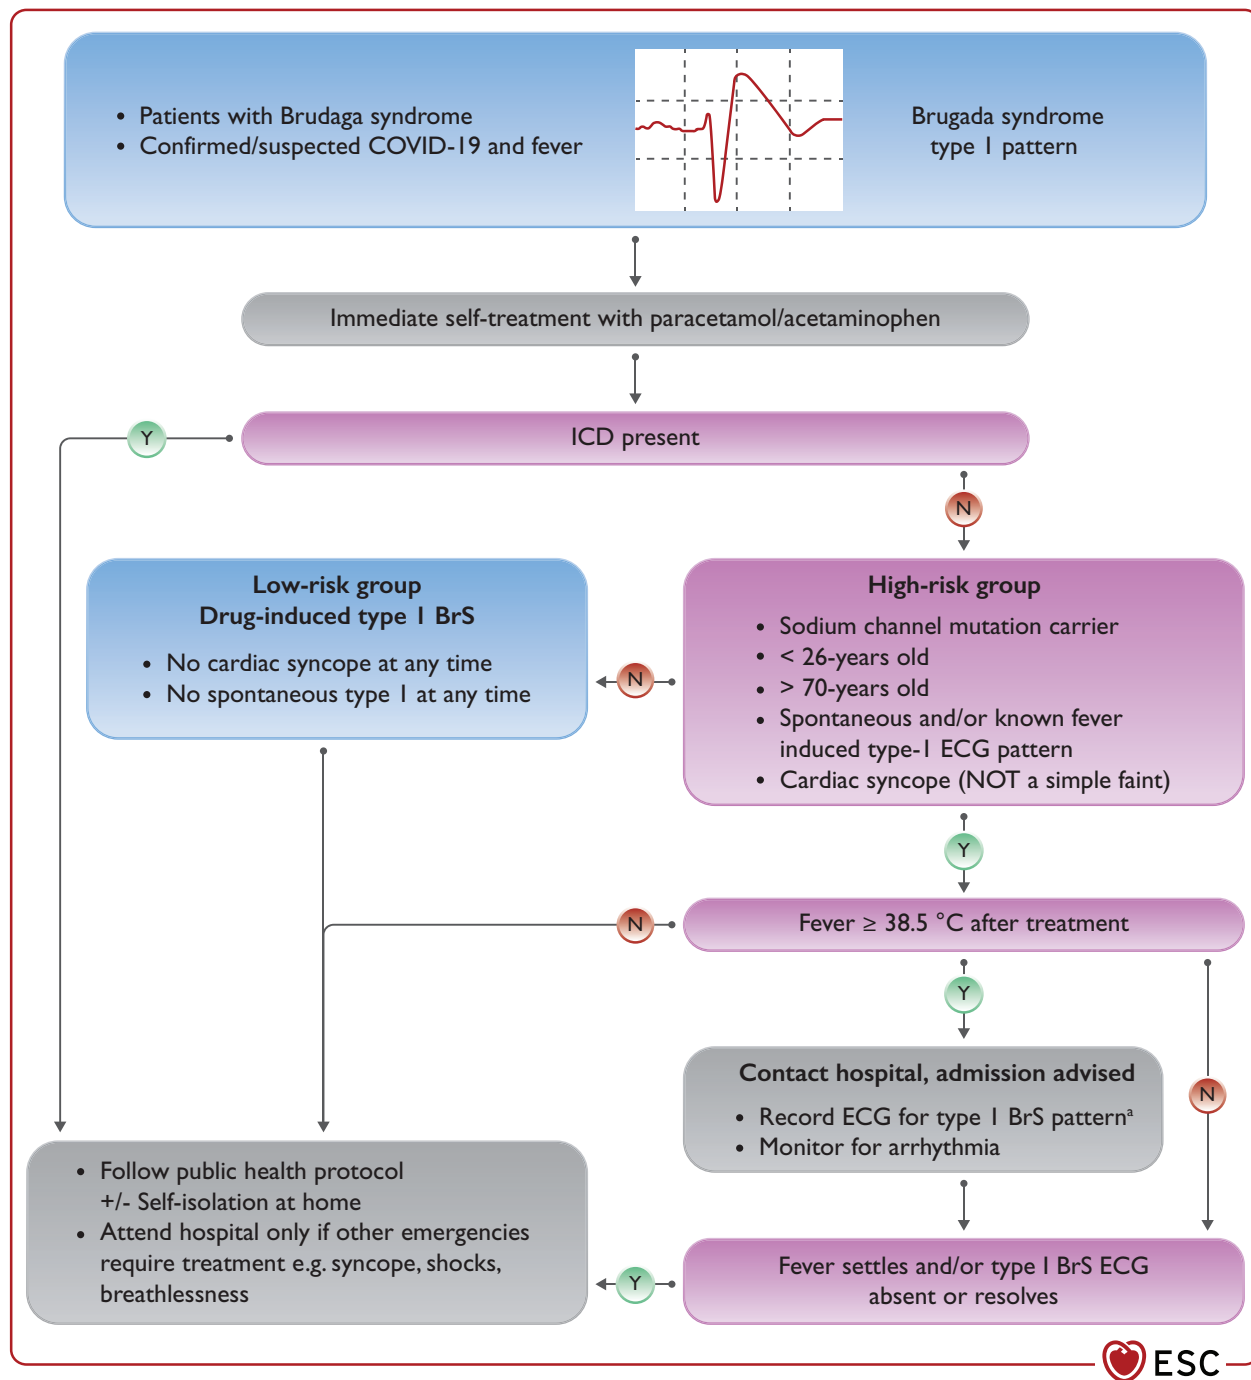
- Patients with Brudaga syndrome
- Confirmed/suspected COVID-19 and fever

Brugada syndrome type I pattern

Immediate self-treatment with paracetamol/acetaminophen

Y

ICD present

N

Low-risk group
Drug-induced type I BrS

- No cardiac syncope at any time
- No spontaneous type I at any time

N

High-risk group

- Sodium channel mutation carrier
- < 26-years old
- > 70-years old
- Spontaneous and/or known fever induced type-I ECG pattern
- Cardiac syncope (NOT a simple faint)

Y

N

Fever ≥ 38.5 °C after treatment

Y

Contact hospital, admission advised

- Record ECG for type I BrS pattern$^a$
- Monitor for arrhythmia

N

- Follow public health protocol +/- Self-isolation at home
- Attend hospital only if other emergencies require treatment e.g. syncope, shocks, breathlessness

Y

Fever settles and/or type I BrS ECG absent or resolves

ESC